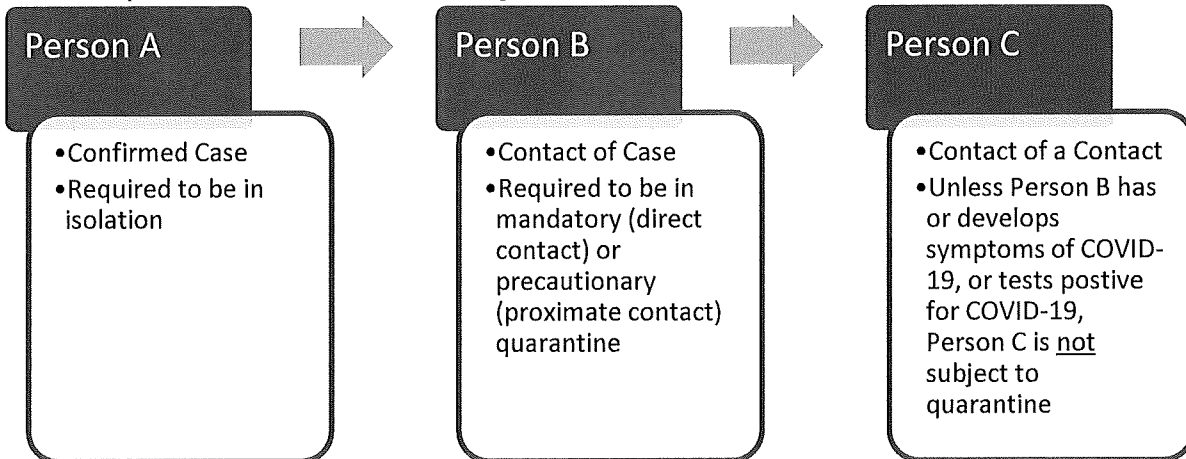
Person A

•Confirmed Case
•Required to be in isolation

Person B

•Contact of Case
•Required to be in mandatory (direct contact) or precautionary (proximate contact) quarantine

Person C

•Contact of a Contact
•Unless Person B has or develops symptoms of COVID-19, or tests postive for COVID-19, Person C is not subject to quarantine